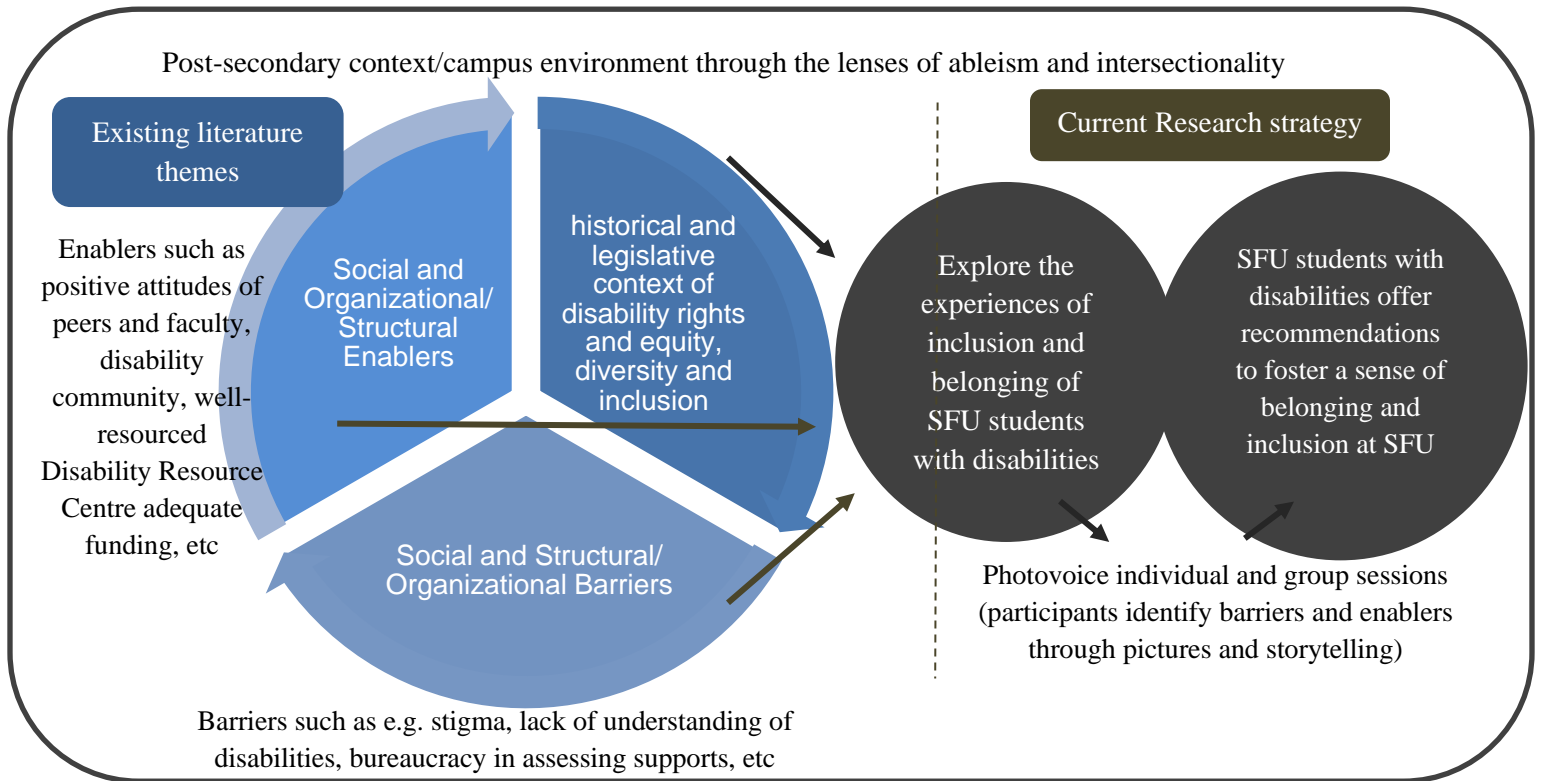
Post-secondary context/campus environment through the lenses of ableism and intersectionality

Existing literature themes

Enablers such as positive attitudes of peers and faculty, disability community, well-resourced Disability Resource Centre adequate funding, etc

Social and Organizational/ Structural Enablers

historical and legislative context of disability rights and equity, diversity and inclusion

Social and Structural/ Organizational Barriers

Barriers such as e.g. stigma, lack of understanding of disabilities, bureaucracy in assessing supports, etc

Current Research strategy

Explore the experiences of inclusion and belonging of SFU students with disabilities

SFU students with disabilities offer recommendations to foster a sense of belonging and inclusion at SFU

Photovoice individual and group sessions (participants identify barriers and enablers through pictures and storytelling)